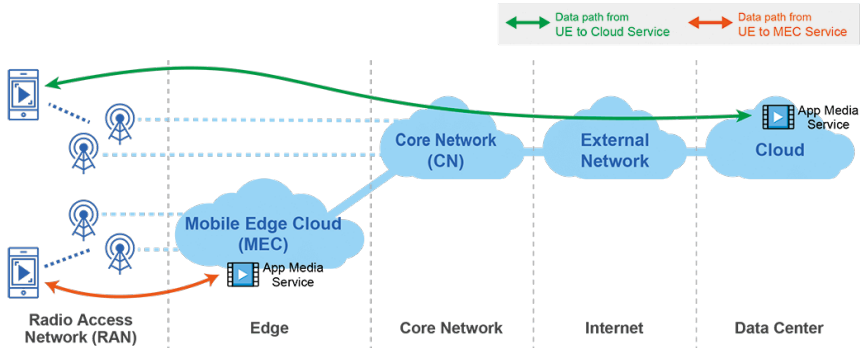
Data path from UE to Cloud Service

Data path from UE to MEC Service

Core Network (CN)

External Network

App Media Service

Cloud

Mobile Edge Cloud (MEC)

App Media Service

Radio Access Network (RAN)

Edge

Core Network

Internet

Data Center